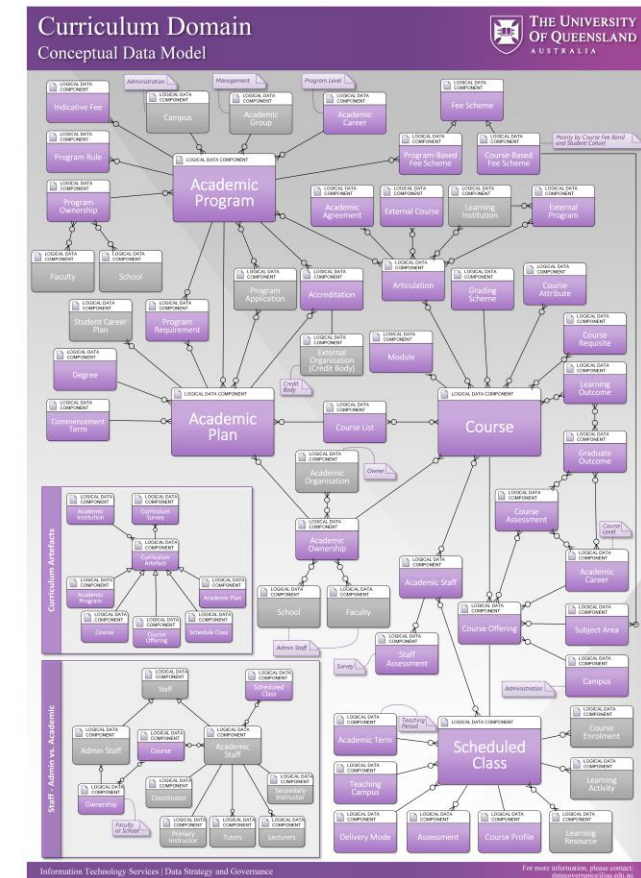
Curriculum Domain
Conceptual Data Model

THE UNIVERSITY OF QUEENSLAND
AUSTRALIA

Administration
Management
Program Level

LOGICAL DATA COMPONENT
Indicative Fee

LOGICAL DATA COMPONENT
Campus

LOGICAL DATA COMPONENT
Academic Group

LOGICAL DATA COMPONENT
Academic Career

LOGICAL DATA COMPONENT
Fee Scheme

LOGICAL DATA COMPONENT
Program Rule

LOGICAL DATA COMPONENT
Academic Program

LOGICAL DATA COMPONENT
Program-Based Fee Scheme

LOGICAL DATA COMPONENT
Course Based Fee Scheme

Mainly by Course Fee Band and Student Cohort

LOGICAL DATA COMPONENT
Program Ownership

LOGICAL DATA COMPONENT
Academic Agreement

LOGICAL DATA COMPONENT
External Course

LOGICAL DATA COMPONENT
Learning Institution

LOGICAL DATA COMPONENT
External Program

LOGICAL DATA COMPONENT
Faculty

LOGICAL DATA COMPONENT
School

LOGICAL DATA COMPONENT
Program Application

LOGICAL DATA COMPONENT
Accreditation

LOGICAL DATA COMPONENT
Articulation

LOGICAL DATA COMPONENT
Grading Scheme

LOGICAL DATA COMPONENT
Course Attribute

LOGICAL DATA COMPONENT
Student Career Plan

LOGICAL DATA COMPONENT
Program Requirement

LOGICAL DATA COMPONENT
External Organisation (Credit Body)

LOGICAL DATA COMPONENT
Module

LOGICAL DATA COMPONENT
Course Requisite

LOGICAL DATA COMPONENT
Degree

Credit Body

LOGICAL DATA COMPONENT
Learning Outcome

LOGICAL DATA COMPONENT
Commencement Term

LOGICAL DATA COMPONENT
Academic Plan

LOGICAL DATA COMPONENT
Course List

LOGICAL DATA COMPONENT
Course

LOGICAL DATA COMPONENT
Graduate Outcome

LOGICAL DATA COMPONENT
Academic Organisation

Owner

Curriculum Artefacts

LOGICAL DATA COMPONENT
Academic Institution

LOGICAL DATA COMPONENT
Curriculum Survey

LOGICAL DATA COMPONENT
Curriculum Artefact

LOGICAL DATA COMPONENT
Academic Program

LOGICAL DATA COMPONENT
Academic Plan

LOGICAL DATA COMPONENT
Course

LOGICAL DATA COMPONENT
Course Offering

LOGICAL DATA COMPONENT
Schedule Class

LOGICAL DATA COMPONENT
Academic Ownership

LOGICAL DATA COMPONENT
Course Assessment

Course Level

LOGICAL DATA COMPONENT
Academic Staff

LOGICAL DATA COMPONENT
Academic Career

LOGICAL DATA COMPONENT
School

LOGICAL DATA COMPONENT
Faculty

LOGICAL DATA COMPONENT
Course Offering

LOGICAL DATA COMPONENT
Subject Area

Admin Staff

Survey

LOGICAL DATA COMPONENT
Staff Assessment

LOGICAL DATA COMPONENT
Campus

Administration

Staff - Admin vs. Academic

LOGICAL DATA COMPONENT
Staff

LOGICAL DATA COMPONENT
Scheduled Class

LOGICAL DATA COMPONENT
Admin Staff

LOGICAL DATA COMPONENT
Course

LOGICAL DATA COMPONENT
Academic Staff

LOGICAL DATA COMPONENT
Coordinator

LOGICAL DATA COMPONENT
Secondary Instructor

LOGICAL DATA COMPONENT
Ownership

Faculty or School

LOGICAL DATA COMPONENT
Primary Instructor

LOGICAL DATA COMPONENT
Tutors

LOGICAL DATA COMPONENT
Lecturers

LOGICAL DATA COMPONENT
Academic Term

Teaching Period

LOGICAL DATA COMPONENT
Scheduled Class

LOGICAL DATA COMPONENT
Course Enrolment

LOGICAL DATA COMPONENT
Teaching Campus

LOGICAL DATA COMPONENT
Learning Activity

LOGICAL DATA COMPONENT
Delivery Mode

LOGICAL DATA COMPONENT
Assessment

LOGICAL DATA COMPONENT
Course Profile

LOGICAL DATA COMPONENT
Learning Resource

Information Technology Services | Data Strategy and Governance

For more information, please contact: datagovernance@uq.edu.au